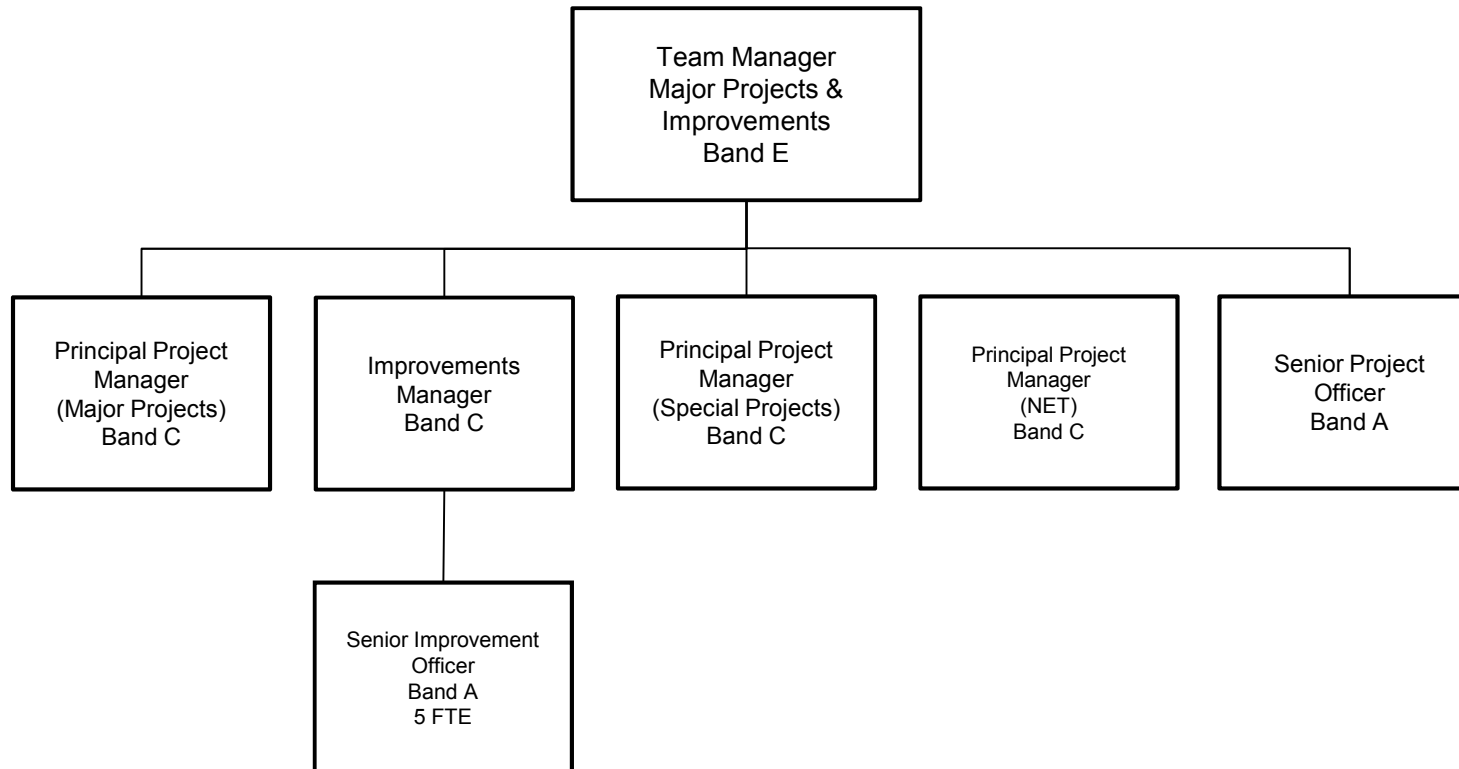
Team Manager
Major Projects &
Improvements
Band E

Principal Project
Manager
(Major Projects)
Band C

Improvements
Manager
Band C

Principal Project
Manager
(Special Projects)
Band C

Principal Project
Manager
(NET)
Band C

Senior Project
Officer
Band A

Senior Improvement
Officer
Band A
5 FTE